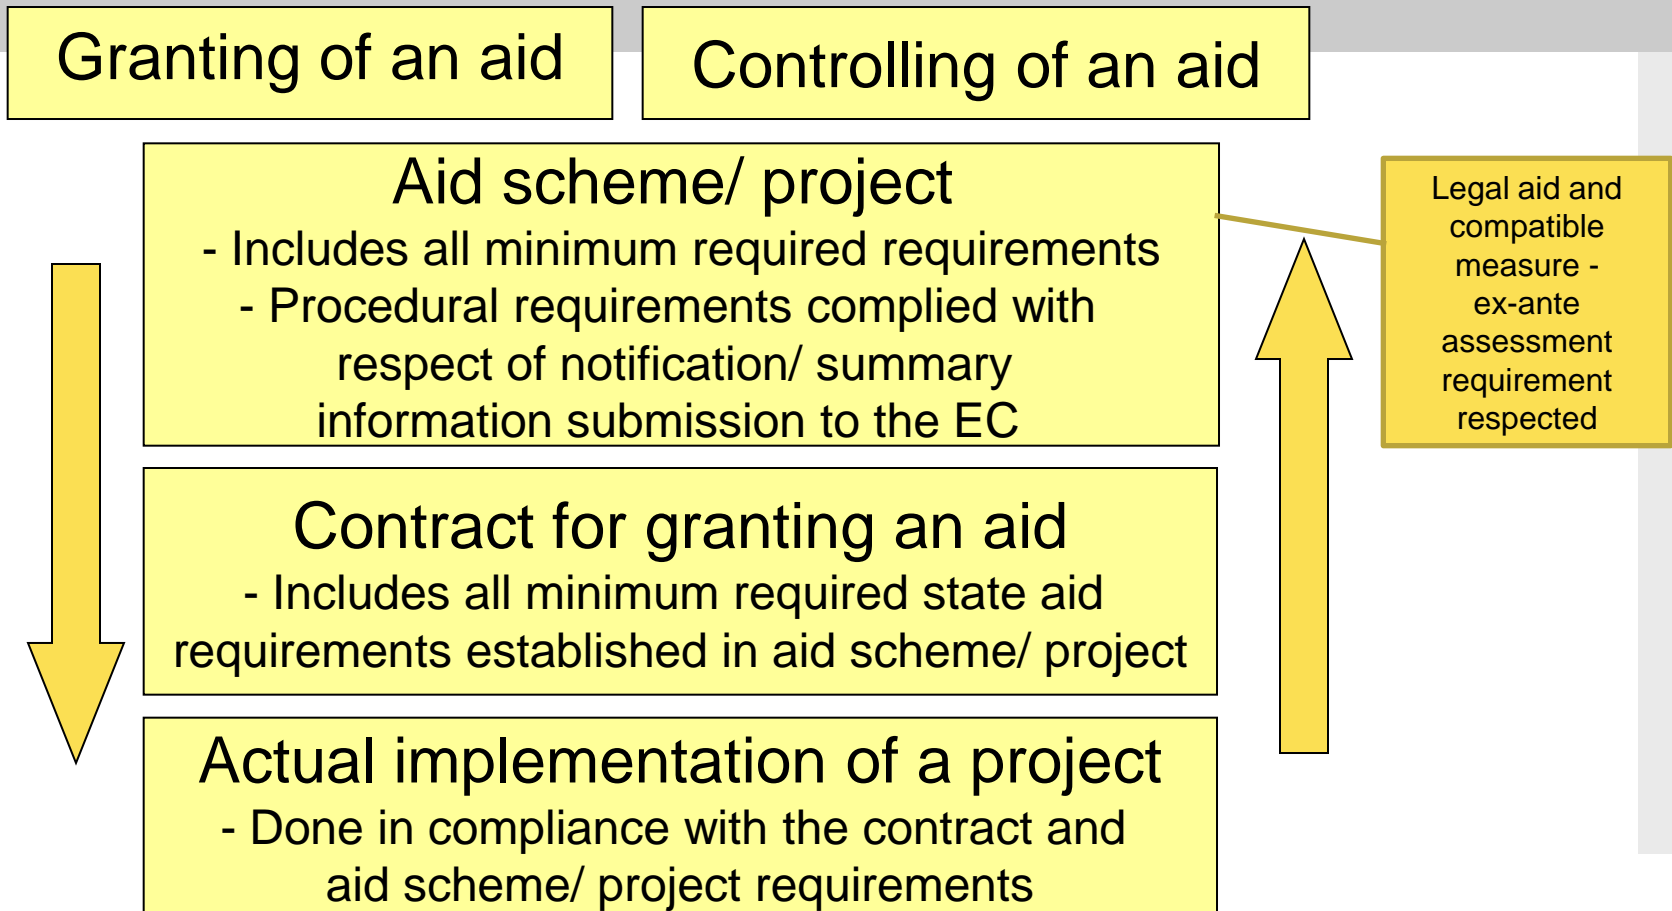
Granting of an aid

Controlling of an aid

Aid scheme/ project
- Includes all minimum required requirements
- Procedural requirements complied with respect of notification/ summary information submission to the EC

Legal aid and compatible measure - ex-ante assessment requirement respected

Contract for granting an aid
- Includes all minimum required state aid requirements established in aid scheme/ project

Actual implementation of a project
- Done in compliance with the contract and aid scheme/ project requirements